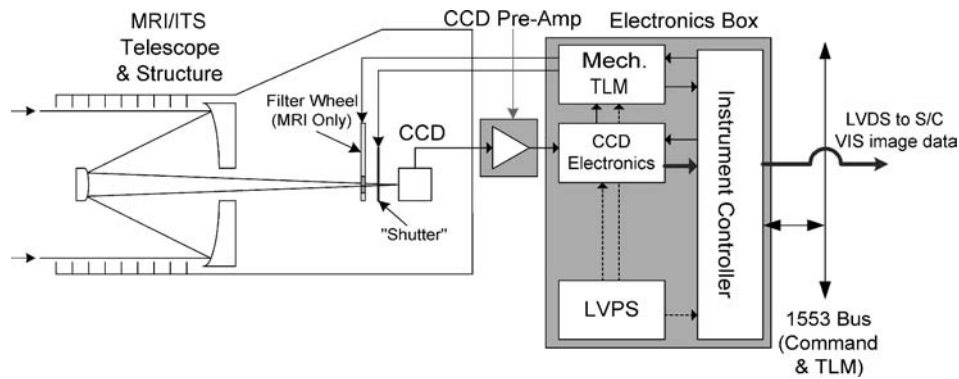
MRI/ITS Telescope & Structure

CCD Pre-Amp

Electronics Box

Mech. TLM

Filter Wheel (MRI Only)

CCD

CCD Electronics

Instrument Controller

LVDS to S/C VIS image data

"Shutter"

LVPS

1553 Bus (Command & TLM)